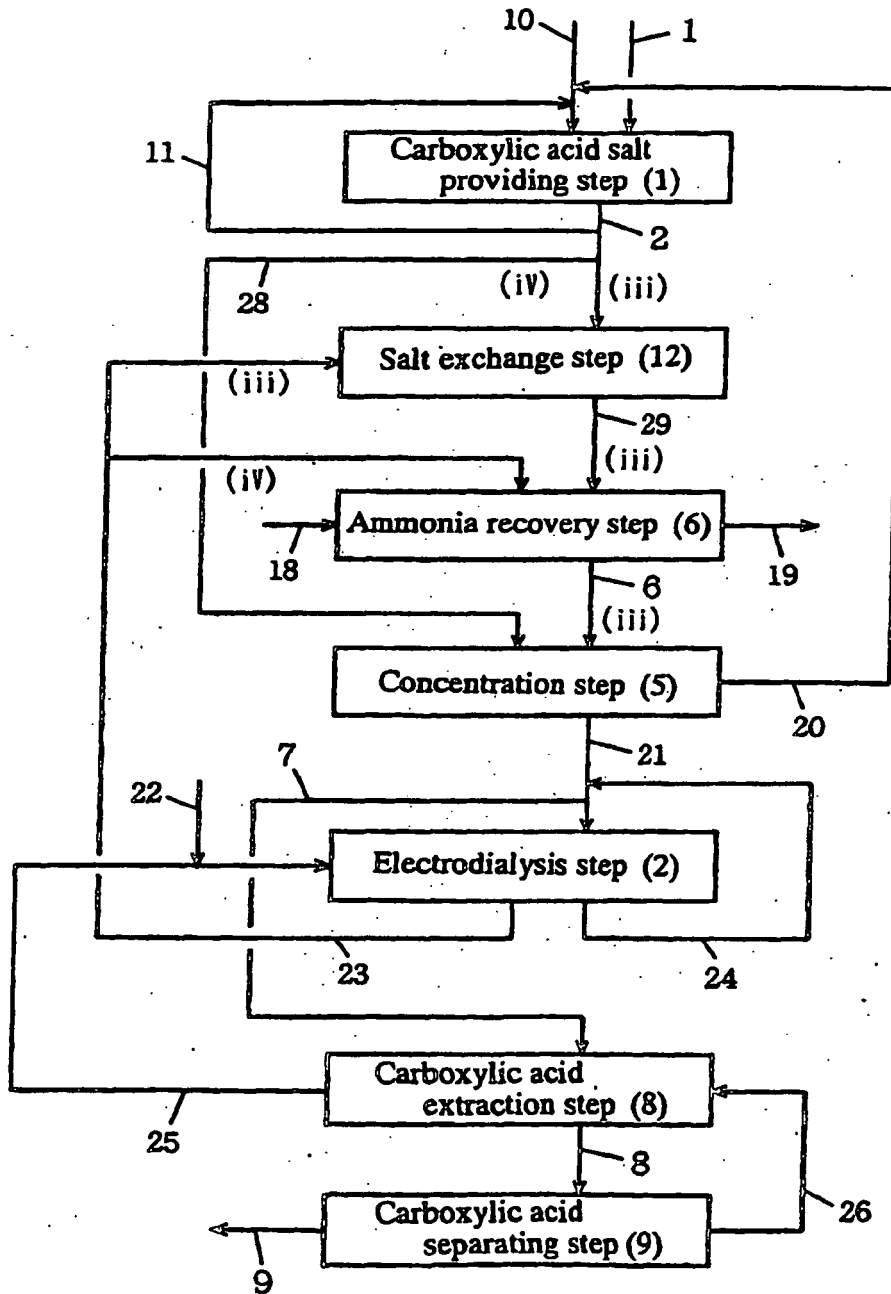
10
1
11
Carboxylic acid salt providing step (1)
2
28
(iV)
(iii)
(iii)
Salt exchange step (12)
29
(iii)
(iV)
18
Ammonia recovery step (6)
19
6
(iii)
Concentration step (5)
20
21
7
22
Electrodialysis step (2)
23
24
Carboxylic acid extraction step (8)
25
8
26
Carboxylic acid separating step (9)
9